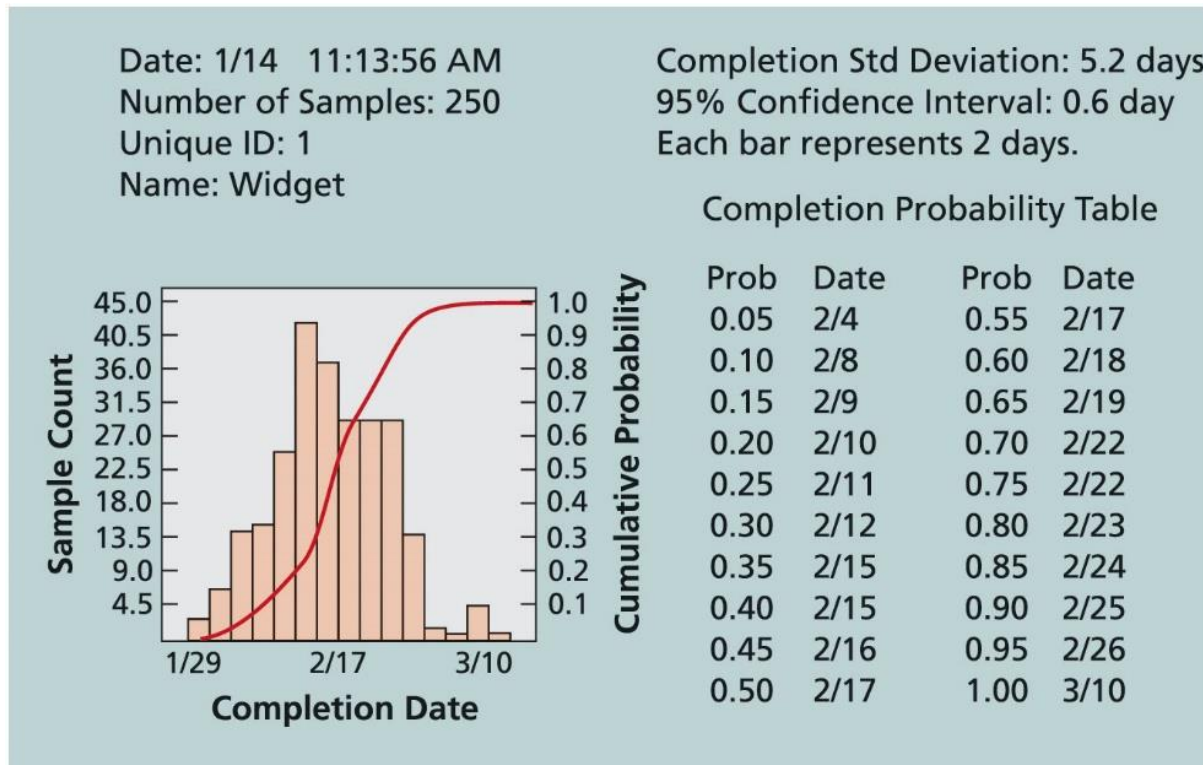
Date: 1/14 11:13:56 AM
Number of Samples: 250
Unique ID: 1
Name: Widget

Completion Std Deviation: 5.2 days
95% Confidence Interval: 0.6 day
Each bar represents 2 days.

Sample Count
45.0
40.5
36.0
31.5
27.0
22.5
18.0
13.5
9.0
4.5

Cumulative Probability
1.0
0.9
0.8
0.7
0.6
0.5
0.4
0.3
0.2
0.1

1/29
2/17
3/10
Completion Date

Completion Probability Table

| Prob | Date | Prob | Date |
|---|---|---|---|
| 0.05 | 2/4 | 0.55 | 2/17 |
| 0.10 | 2/8 | 0.60 | 2/18 |
| 0.15 | 2/9 | 0.65 | 2/19 |
| 0.20 | 2/10 | 0.70 | 2/22 |
| 0.25 | 2/11 | 0.75 | 2/22 |
| 0.30 | 2/12 | 0.80 | 2/23 |
| 0.35 | 2/15 | 0.85 | 2/24 |
| 0.40 | 2/15 | 0.90 | 2/25 |
| 0.45 | 2/16 | 0.95 | 2/26 |
| 0.50 | 2/17 | 1.00 | 3/10 |